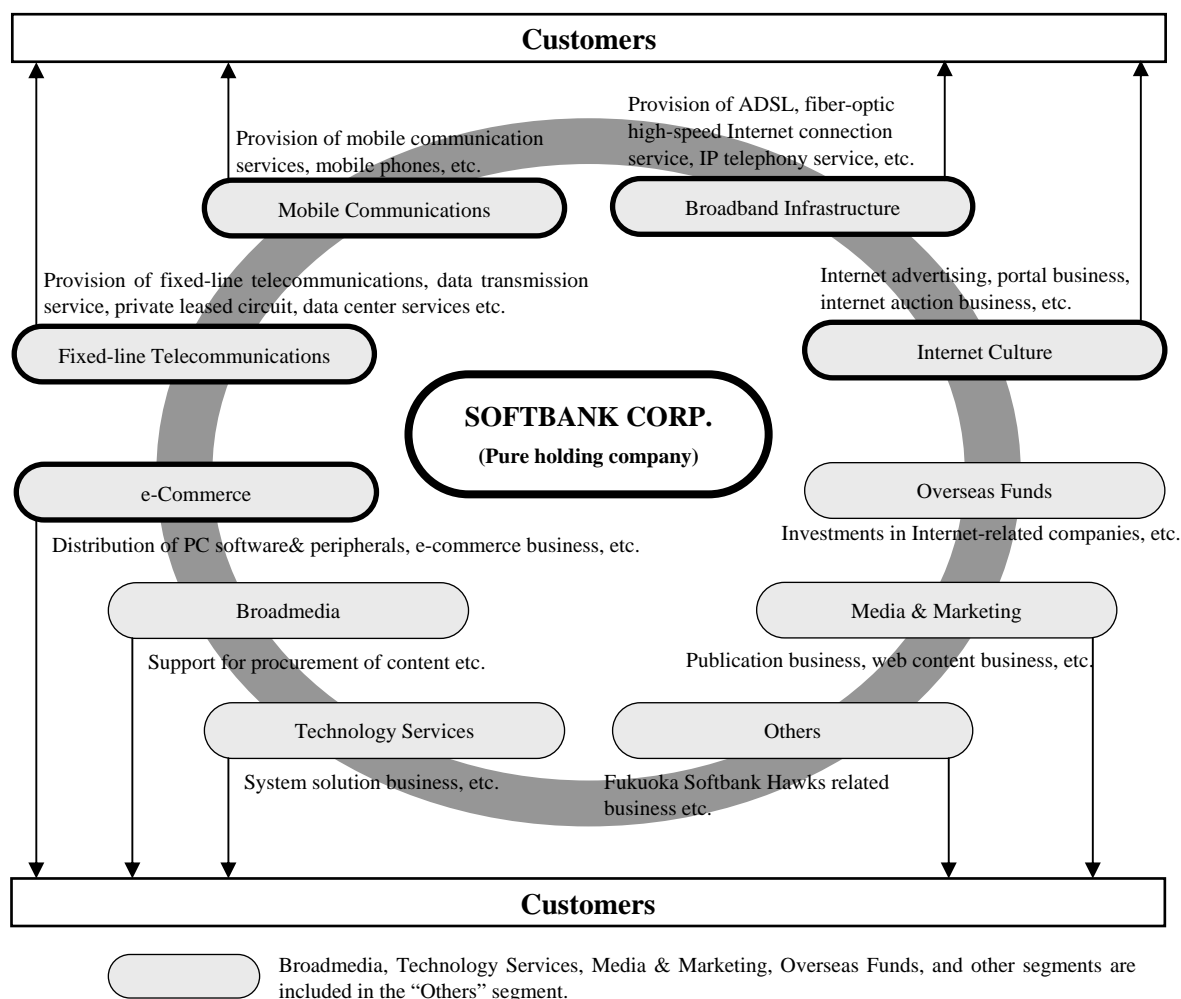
Customers

Provision of mobile communication services, mobile phones, etc.

Provision of ADSL, fiber-optic high-speed Internet connection service, IP telephony service, etc.

Mobile Communications

Broadband Infrastructure

Provision of fixed-line telecommunications, data transmission service, private leased circuit, data center services etc.

Internet advertising, portal business, internet auction business, etc.

Fixed-line Telecommunications

Internet Culture

SOFTBANK CORP.

(Pure holding company)

e-Commerce

Overseas Funds

Distribution of PC software& peripherals, e-commerce business, etc.

Investments in Internet-related companies, etc.

Broadmedia

Media & Marketing

Support for procurement of content etc.

Publication business, web content business, etc.

Technology Services

Others

System solution business, etc.

Fukuoka Softbank Hawks related business etc.

Customers

Broadmedia, Technology Services, Media & Marketing, Overseas Funds, and other segments are included in the "Others" segment.